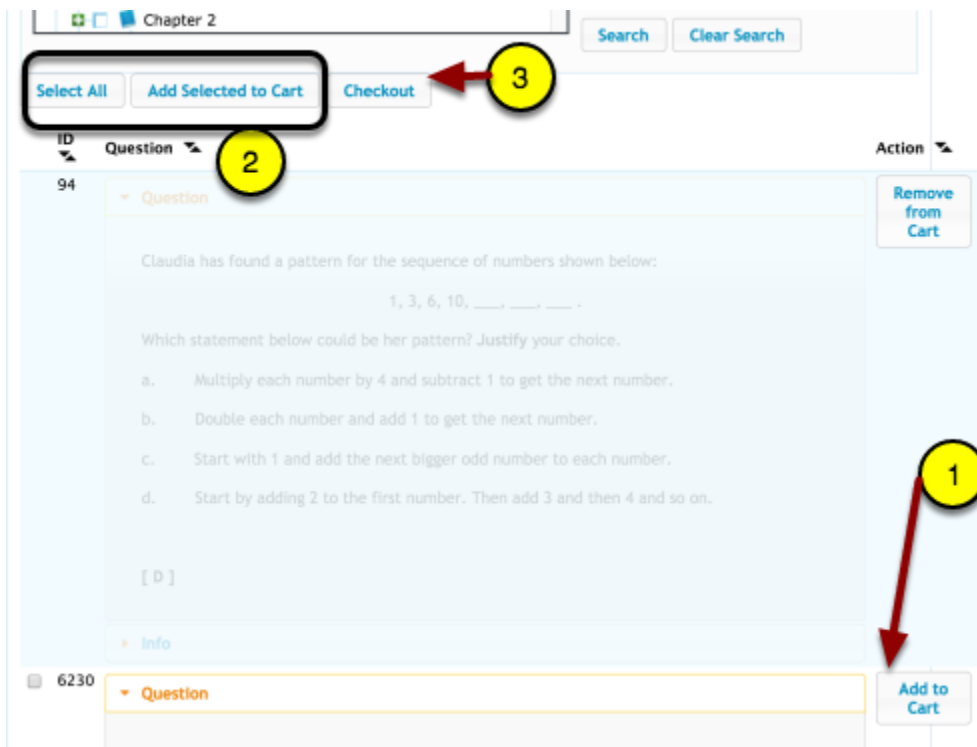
Chapter 2

Search Clear Search

Select All Add Selected to Cart Checkout

3

ID Question Action

2

94

Question

Remove from Cart

Claudia has found a pattern for the sequence of numbers shown below:

1, 3, 6, 10, ___, ___, ___ .

Which statement below could be her pattern? Justify your choice.

a. Multiply each number by 4 and subtract 1 to get the next number.

b. Double each number and add 1 to get the next number.

c. Start with 1 and add the next bigger odd number to each number.

d. Start by adding 2 to the first number. Then add 3 and then 4 and so on.

[ D ]

Info

1

6230

Question

Add to Cart